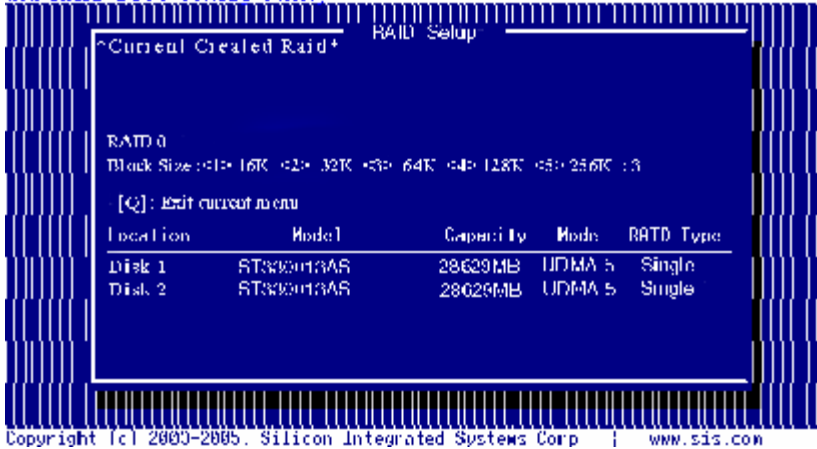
RAID Setup

*Current Created Raid*

RAID 0
Block Size:<1> 16K <2> 32K <3> 64K <4> 128K <5> 256K :3

[Q]: Exit current menu

| Location | Model | Capacity | Mode | RAID Type |
|---|---|---|---|---|
| Disk 1 | ST330013AS | 28629MB | UDMA 5 | Single |
| Disk 2 | ST330013AS | 28629MB | UDMA 5 | Single |

Copyright (c) 2003-2005, Silicon Integrated Systems Corp | www.sis.com